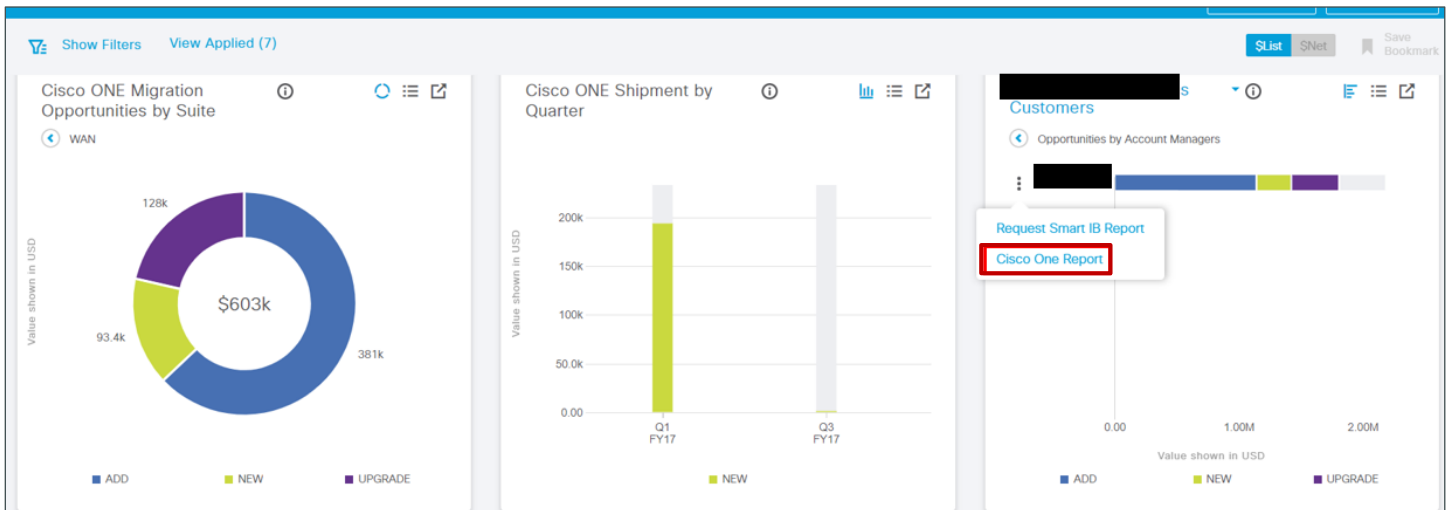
Show Filters View Applied (7)

$List $Net Save Bookmark

Cisco ONE Migration Opportunities by Suite

WAN

Value shown in USD

128k

93.4k

$603k

381k

ADD NEW UPGRADE

Cisco ONE Shipment by Quarter

200k

150k

100k

50.0k

0.00

Value shown in USD

Q1 FY17

Q3 FY17

NEW

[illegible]s

Customers

Opportunities by Account Managers

Request Smart IB Report

Cisco One Report

0.00 1.00M 2.00M

Value shown in USD

ADD NEW UPGRADE